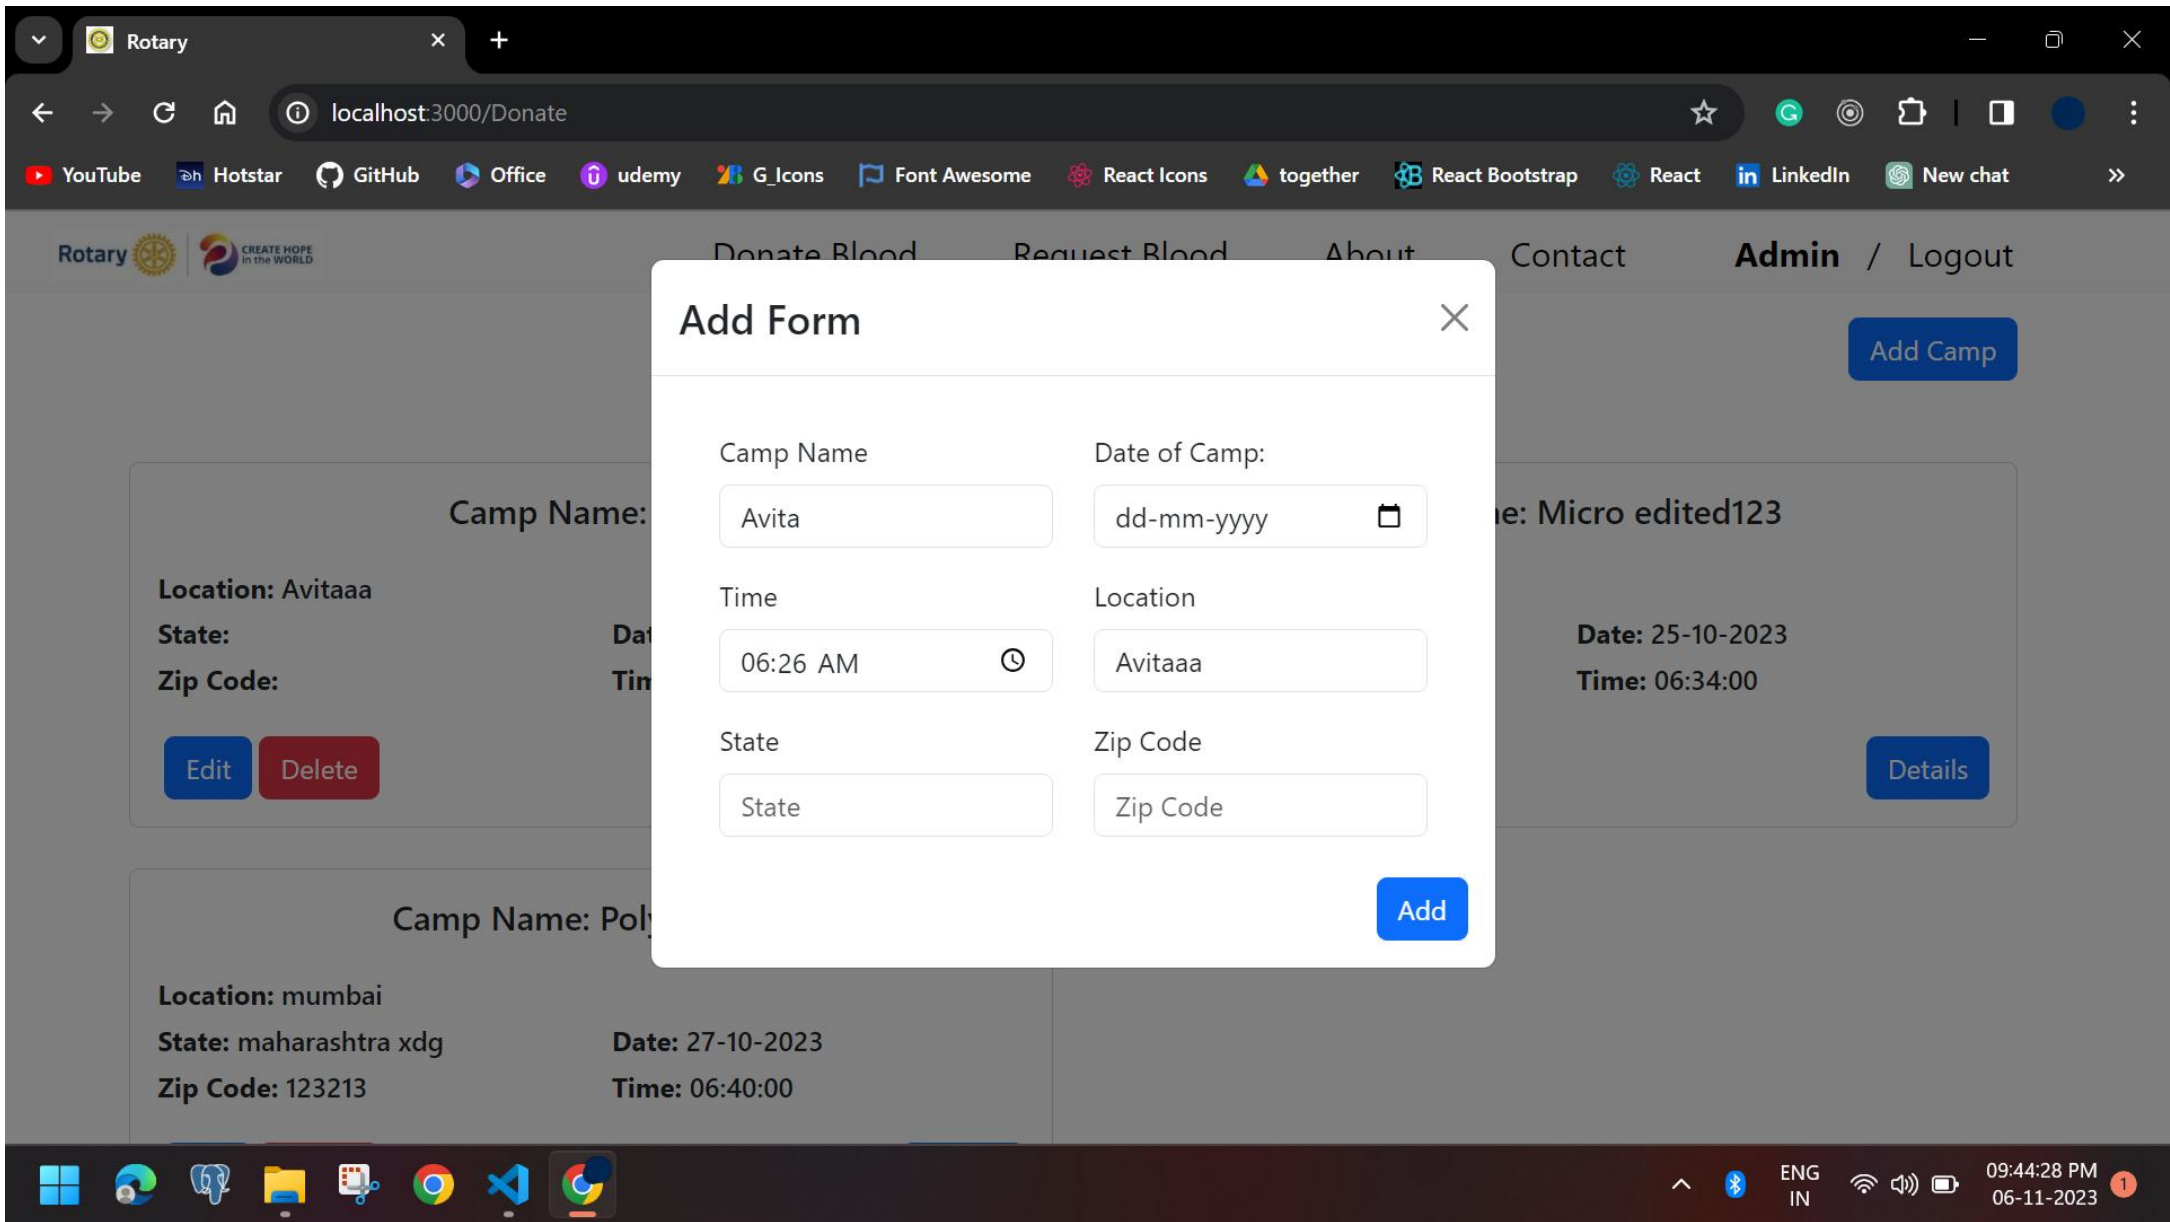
Rotary

localhost:3000/Donate

YouTube Hotstar GitHub Office udemy G_Icons Font Awesome React Icons together React Bootstrap React LinkedIn New chat

Rotary CREATE HOPE in the WORLD

Donate Blood Request Blood About Contact Admin / Logout

Add Camp

Camp Name:

Location: Avitaaa
State:
Zip Code:

Da
Tin

Edit Delete

e: Micro edited123

Date: 25-10-2023
Time: 06:34:00

Details

Camp Name: Pol

Location: mumbai
State: maharashtra xdg
Zip Code: 123213

Date: 27-10-2023
Time: 06:40:00

Add Form

Camp Name
Avita

Date of Camp:
dd-mm-yyyy

Time
06:26 AM

Location
Avitaaa

State
State

Zip Code
Zip Code

Add

ENG IN
09:44:28 PM
06-11-2023
1